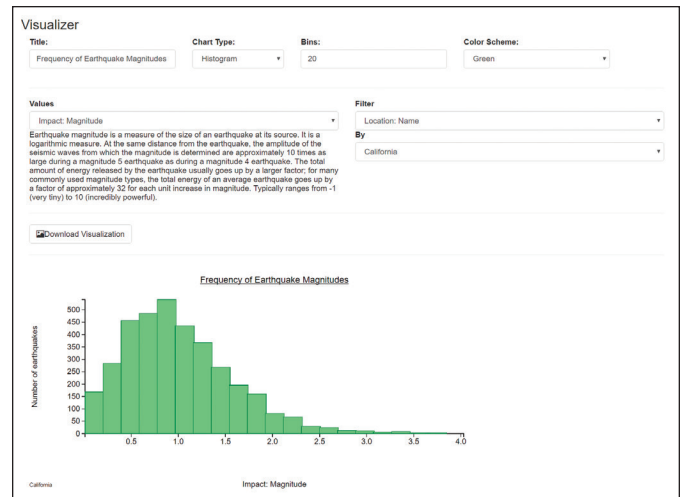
Visualizer

Title:
Frequency of Earthquake Magnitudes

Chart Type:
Histogram

Bins:
20

Color Scheme:
Green

Values
Impact: Magnitude

Earthquake magnitude is a measure of the size of an earthquake at its source. It is a logarithmic measure. At the same distance from the earthquake, the amplitude of the seismic waves from which the magnitude is determined are approximately 10 times as large during a magnitude 5 earthquake as during a magnitude 4 earthquake. The total amount of energy released by the earthquake usually goes up by a larger factor; for many commonly used magnitude types, the total energy of an average earthquake goes up by a factor of approximately 32 for each unit increase in magnitude. Typically ranges from -1 (very tiny) to 10 (incredibly powerful).

Filter
Location: Name

By
California

Download Visualization

Frequency of Earthquake Magnitudes

Number of earthquakes

550
500
450
400
350
300
250
200
150
100
50
0

0.5
1.0
1.5
2.0
2.5
3.0
3.5
4.0

California

Impact: Magnitude